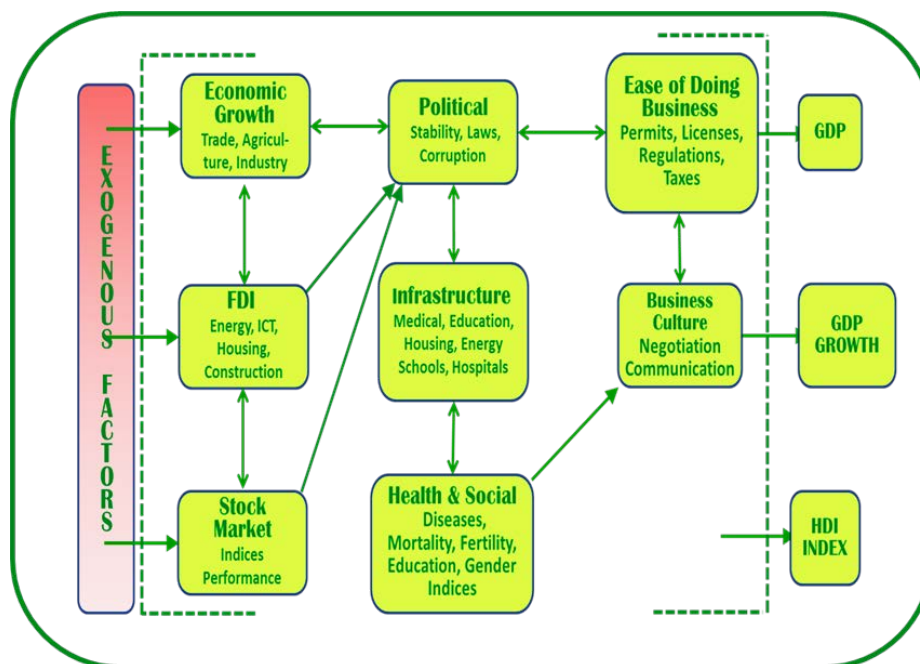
EXOGENOUS FACTORS

Economic Growth
Trade, Agriculture, Industry

Political
Stability, Laws, Corruption

Ease of Doing Business
Permits, Licenses, Regulations, Taxes

GDP

FDI
Energy, ICT, Housing, Construction

Infrastructure
Medical, Education, Housing, Energy Schools, Hospitals

Business Culture
Negotiation Communication

GDP GROWTH

Stock Market
Indices Performance

Health & Social
Diseases, Mortality, Fertility, Education, Gender Indices

HDI INDEX